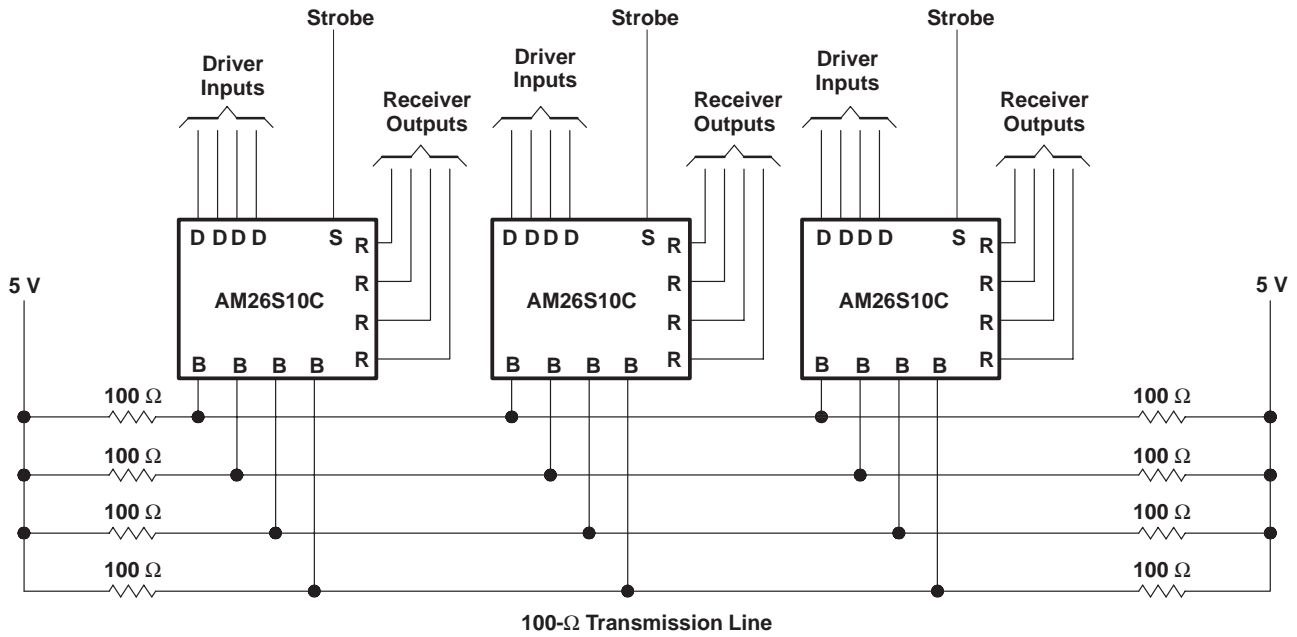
Strobe

Driver Inputs

Receiver Outputs

D D D D S

R
R
R
R

AM26S10C

B B B B

Strobe

Driver Inputs

Receiver Outputs

D D D D S

R
R
R
R

AM26S10C

B B B B

Strobe

Driver Inputs

Receiver Outputs

D D D D S

R
R
R
R

AM26S10C

B B B B

5 V

5 V

100 Ω
100 Ω
100 Ω
100 Ω

100 Ω
100 Ω
100 Ω
100 Ω

100-Ω Transmission Line